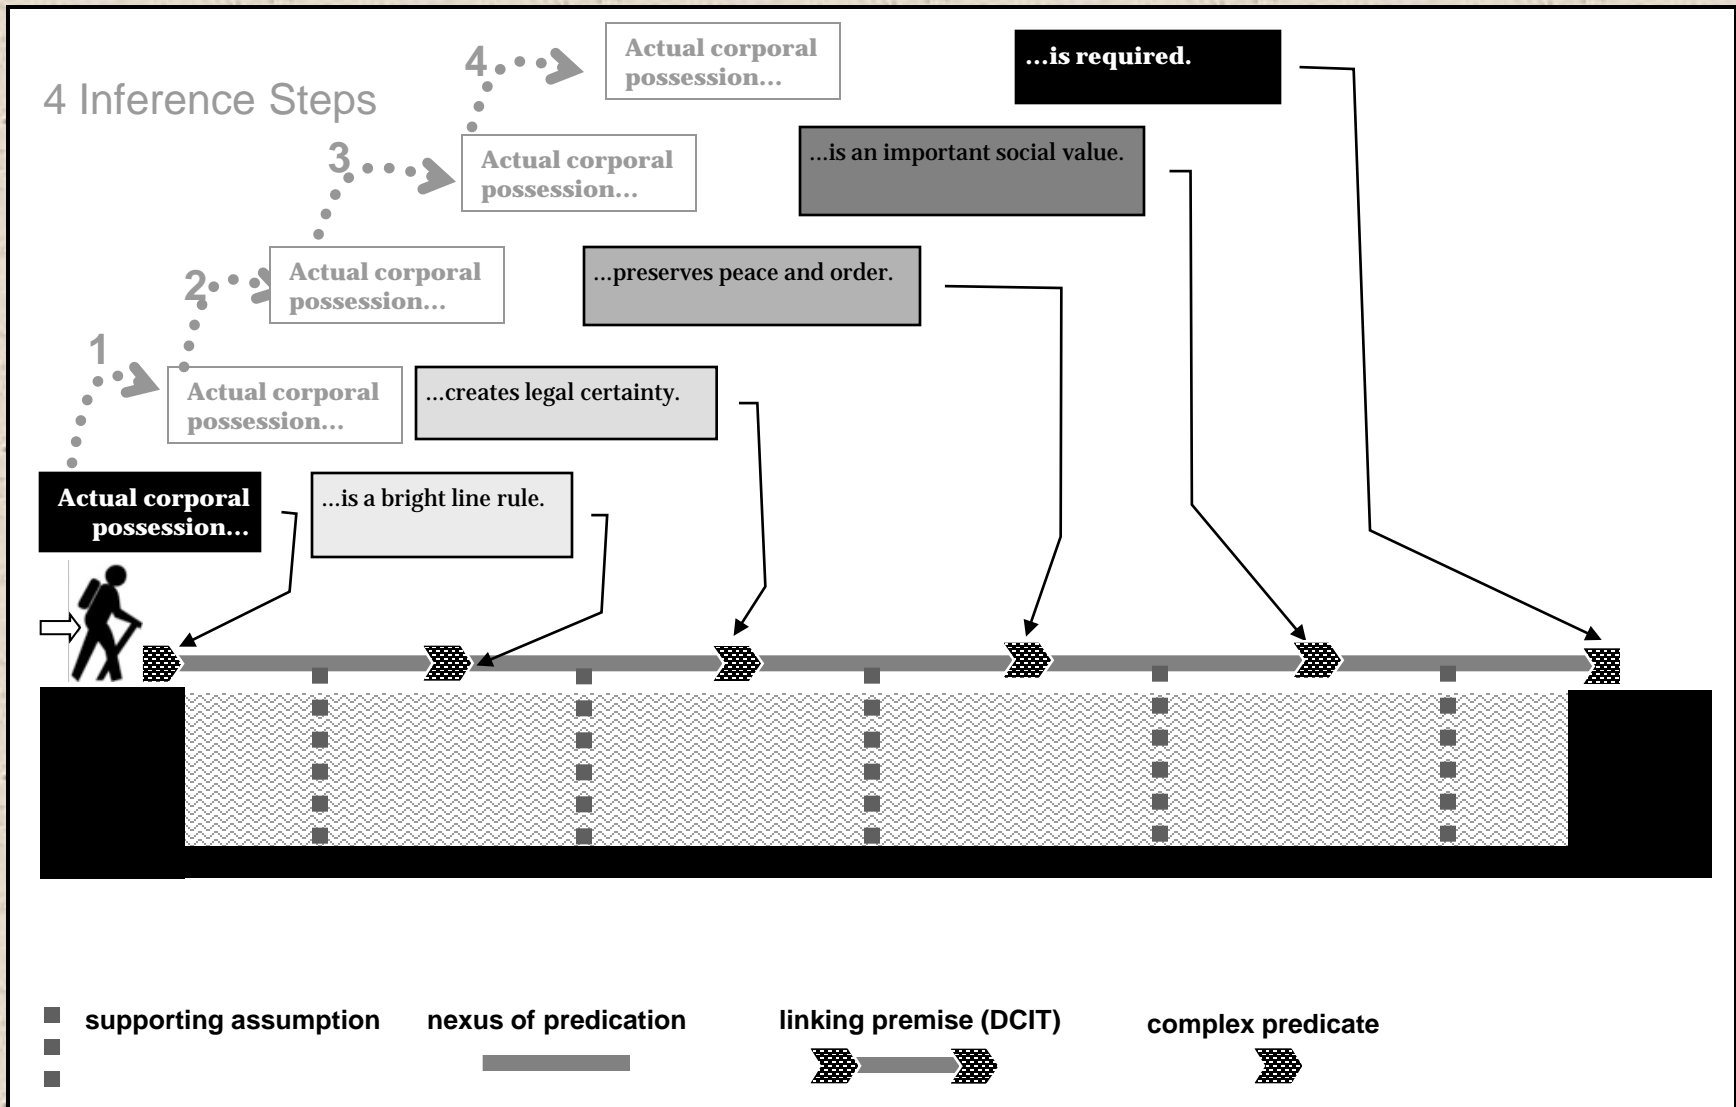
4 Inference Steps

4

Actual corporal possession...

3

Actual corporal possession...

2

Actual corporal possession...

1

Actual corporal possession...

Actual corporal possession...

...is required.

...is an important social value.

...preserves peace and order.

...creates legal certainty.

...is a bright line rule.

supporting assumption

nexus of predication

linking premise (DCIT)

complex predicate